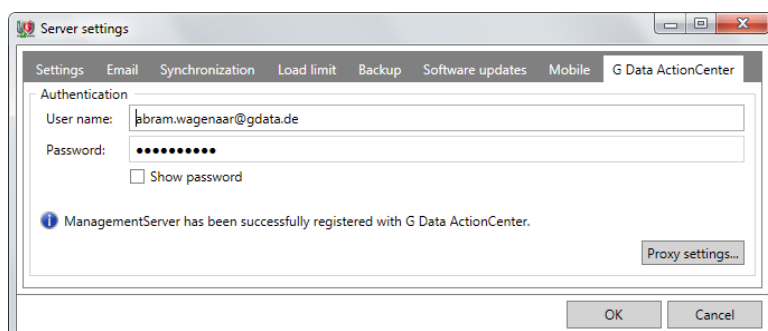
Server settings

Settings | Email | Synchronization | Load limit | Backup | Software updates | Mobile | G Data ActionCenter

Authentication

User name: abram.wagenaar@gdata.de

Password: ••••••••••

Show password

ManagementServer has been successfully registered with G Data ActionCenter.

Proxy settings...

OK

Cancel